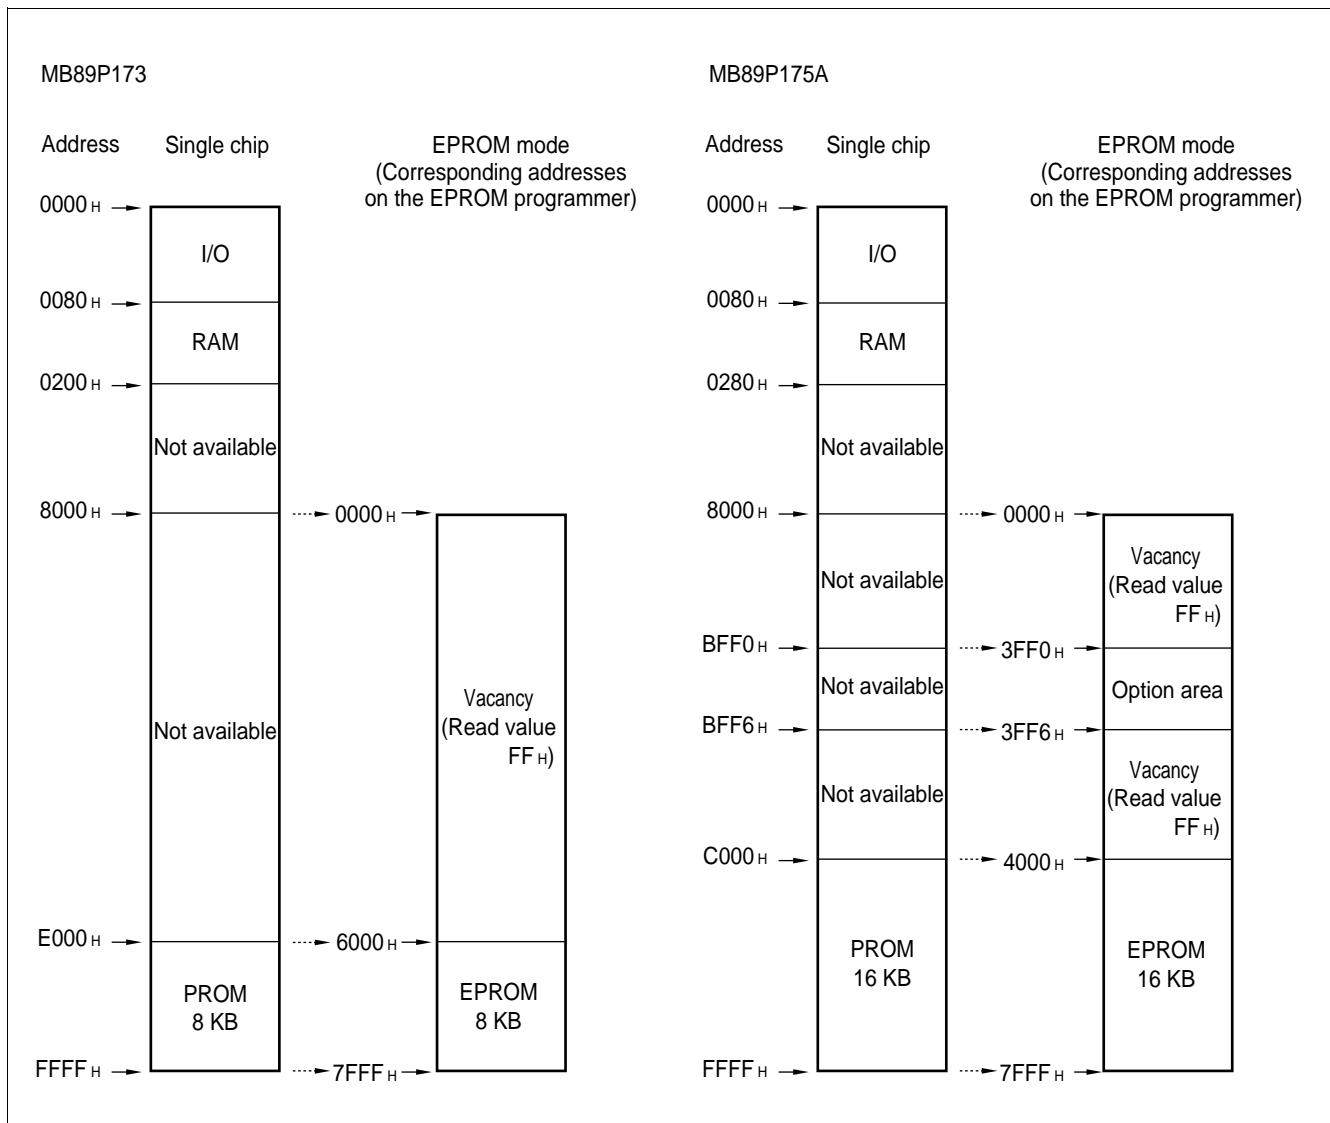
MB89P173

Address Single chip EPROM mode (Corresponding addresses on the EPROM programmer)

0000 H
I/O
0080 H
RAM
0200 H
Not available
8000 H
0000 H
Not available
Vacancy (Read value FF H)
E000 H
6000 H
PROM 8 KB
EPROM 8 KB
FFFF H
7FFF H

MB89P175A

Address Single chip EPROM mode (Corresponding addresses on the EPROM programmer)

0000 H
I/O
0080 H
RAM
0280 H
Not available
8000 H
0000 H
Not available
Vacancy (Read value FF H)
BFF0 H
3FF0 H
Not available
Option area
BFF6 H
3FF6 H
Not available
Vacancy (Read value FF H)
C000 H
4000 H
PROM 16 KB
EPROM 16 KB
FFFF H
7FFF H